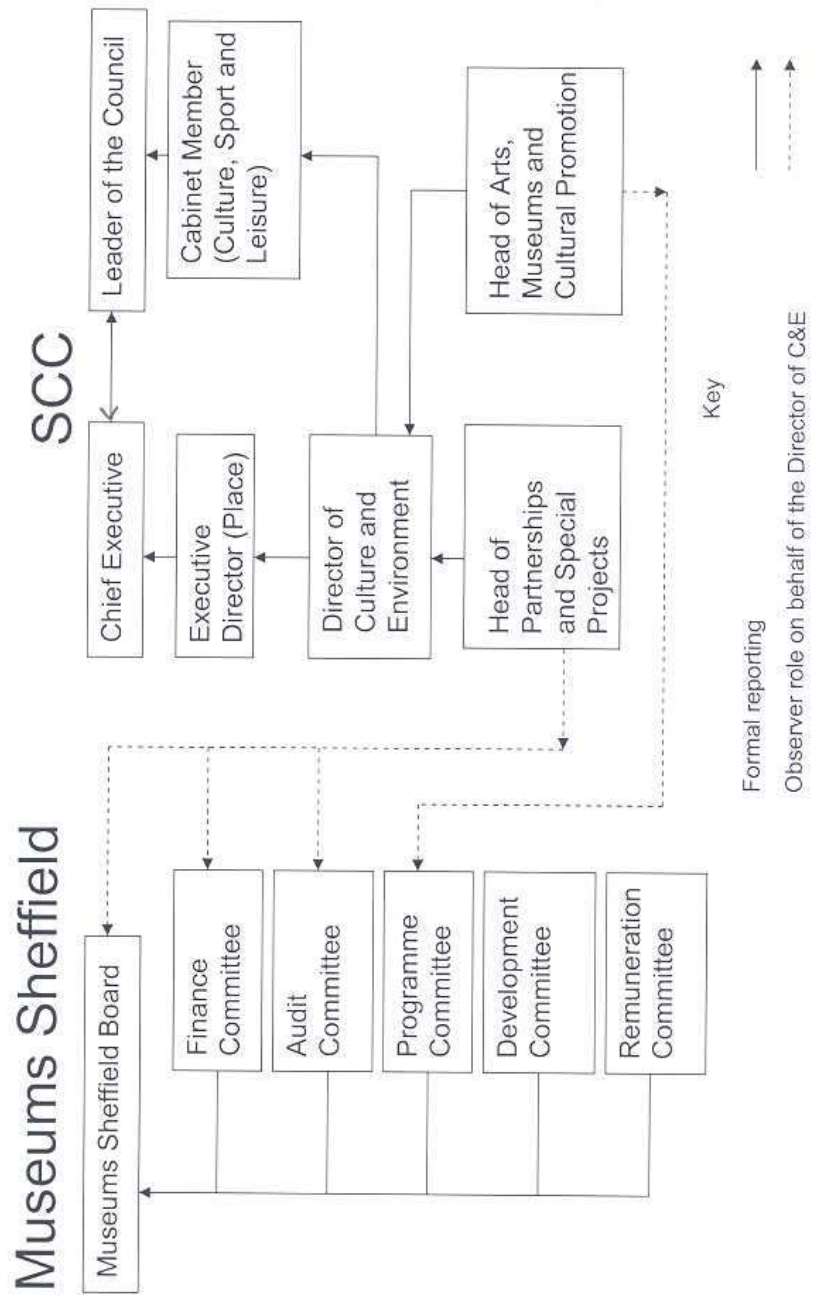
SCC

Leader of the Council

Cabinet Member (Culture, Sport and Leisure)

Head of Arts, Museums and Cultural Promotion

Chief Executive

Executive Director (Place)

Director of Culture and Environment

Head of Partnerships and Special Projects

Museums Sheffield

Museums Sheffield Board

Finance Committee

Audit Committee

Programme Committee

Development Committee

Remuneration Committee

Key

Formal reporting

Observer role on behalf of the Director of C&E